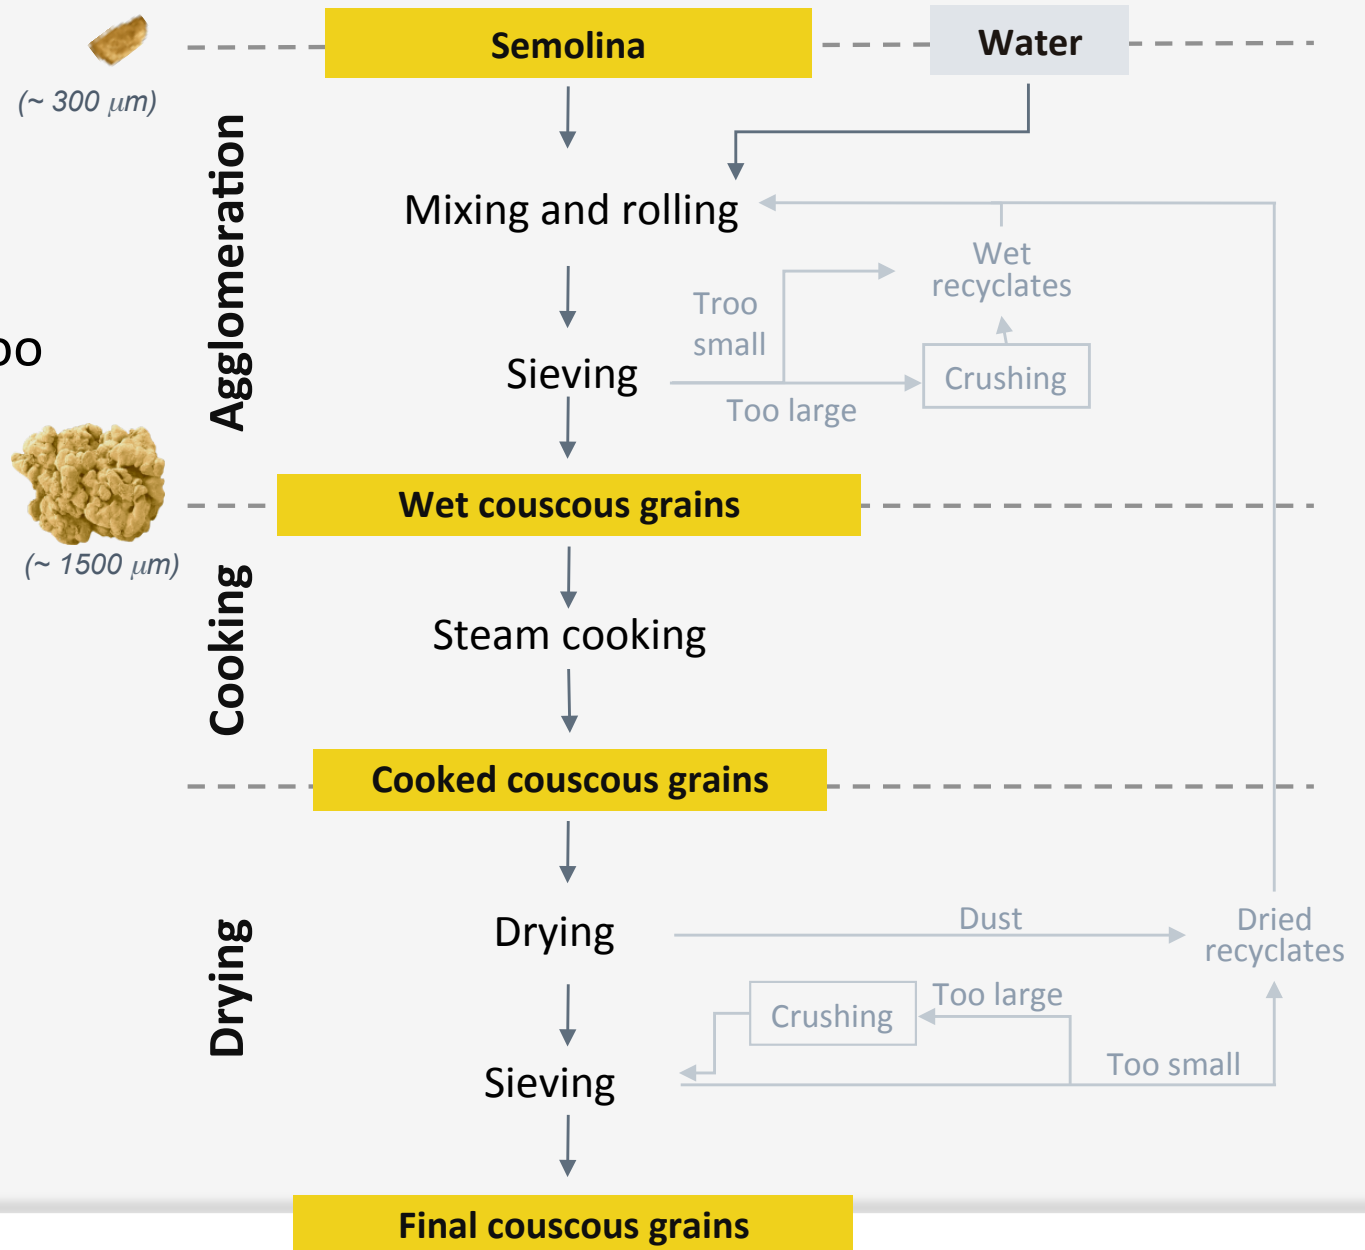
(~ 300 $\mu m$)

Semolina

Water

Agglomeration

Mixing and rolling

Wet recyclates

Troo small

Crushing

Sieving

Too large

oo

Wet couscous grains

(~ 1500 $\mu m$)

Cooking

Steam cooking

Cooked couscous grains

Drying

Drying

Dust

Dried recyclates

Crushing

Too large

Sieving

Too small

Final couscous grains